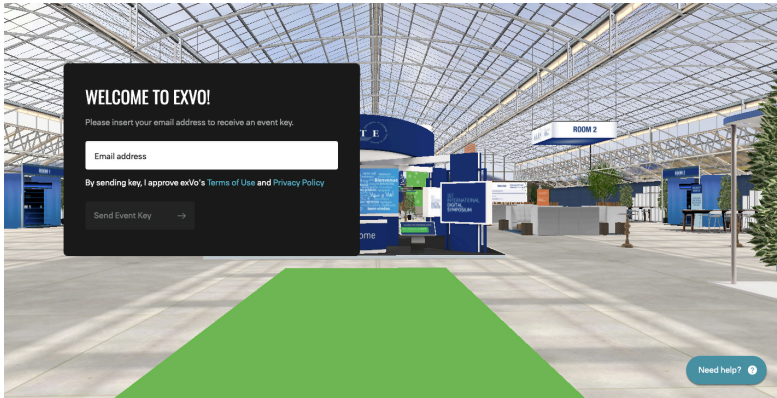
WELCOME TO EXVO!

Please insert your email address to receive an event key.

Email address

By sending key, I approve exVo's Terms of Use and Privacy Policy

Send Event Key →

ROOM 2

ome

INTERNATIONAL DIGITAL SYMPOSIUM

Need help? ?